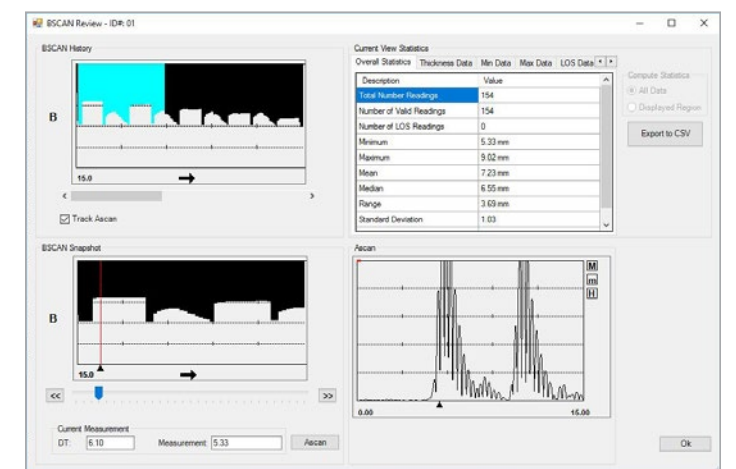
BSCAN Review - ID#: 01

BSCAN History

B

15.0

Track Ascan

Current View Statistics

Overall Statistics | Thickness Data | Min Data | Max Data | LOS Data

| Description | Value |
|---|---|
| Total Number Readings | 154 |
| Number of Valid Readings | 154 |
| Number of LOS Readings | 0 |
| Minimum | 5.33 mm |
| Maximum | 9.02 mm |
| Mean | 7.23 mm |
| Median | 6.55 mm |
| Range | 3.69 mm |
| Standard Deviation | 1.03 |

Compute Statistics
All Data
Displayed Region

Export to CSV

BSCAN Snapshot

B

15.0

<<
>>

Current Measurement
DT: 6.10
Measurement: 5.33
Ascan

Ascan

M
m
H

0.00
15.00

Ok